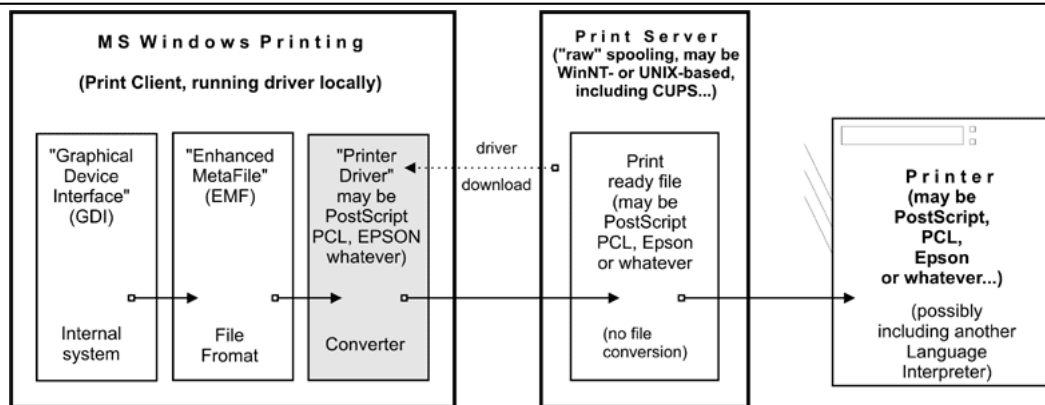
MS Windows Printing

(Print Client, running driver locally)

"Graphical Device Interface" (GDI)

Internal system

"Enhanced MetaFile" (EMF)

File Fromat

"Printer Driver" may be PostScript PCL, EPSON whatever)

Converter

driver

download

Print Server ("raw" spooling, may be WinNT- or UNIX-based, including CUPS...)

Print ready file (may be PostScript PCL, Epson or whatever

(no file conversion)

Printer (may be PostScript, PCL, Epson or whatever...)

(possibly including another Language Interpreter)